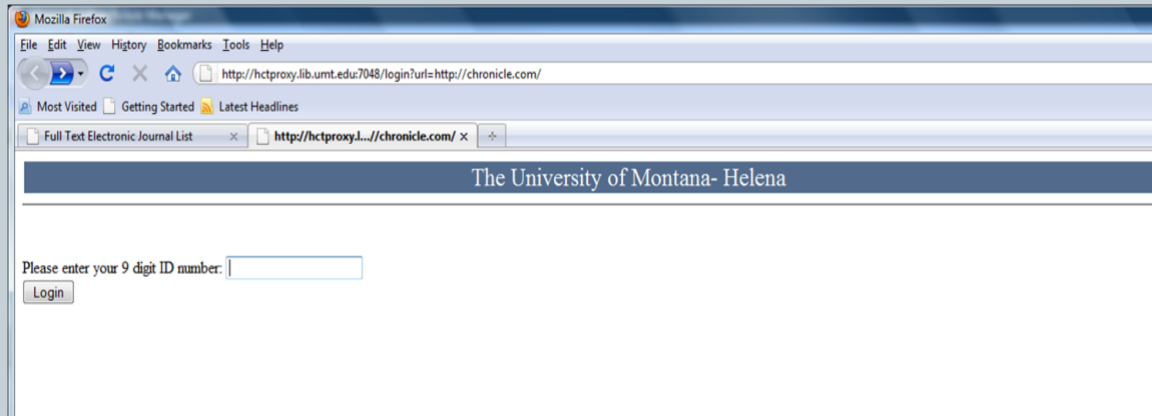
Mozilla Firefox

File Edit View History Bookmarks Tools Help

http://hctproxy.lib.umt.edu:7048/login?url=http://chronicle.com/

Most Visited Getting Started Latest Headlines

Full Text Electronic Journal List ×
http://hctproxy.l...//chronicle.com/ ×
+

The University of Montana- Helena

Please enter your 9 digit ID number:
Login